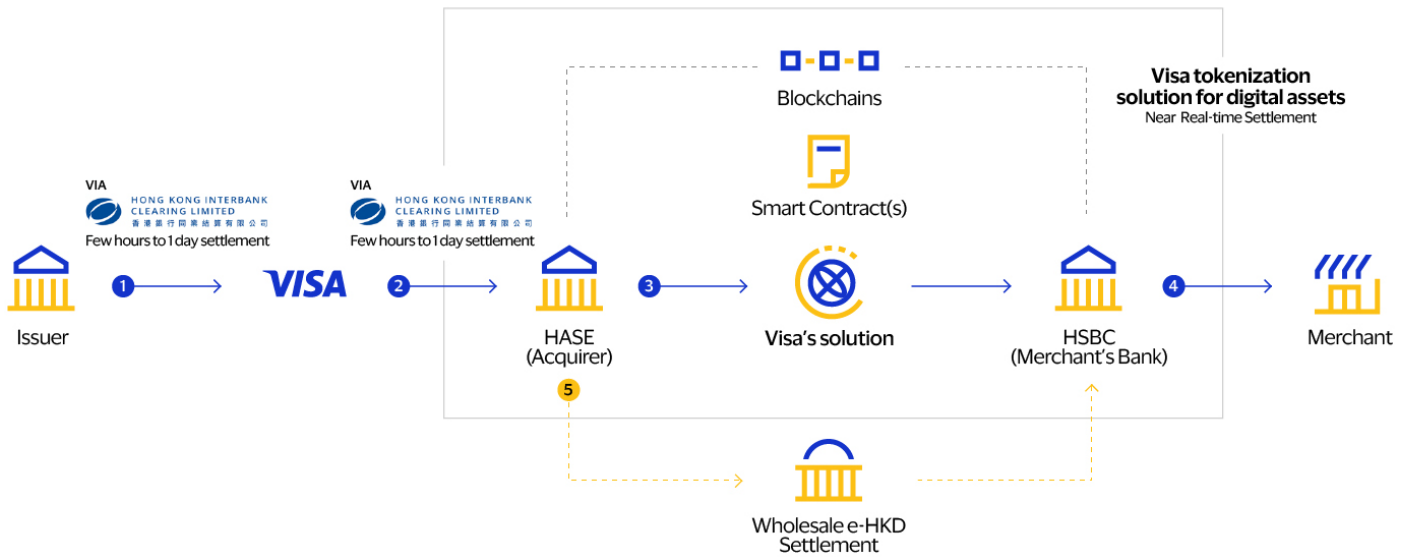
Visa tokenization solution for digital assets
Near Real-time Settlement

Blockchains

Smart Contract(s)

VIA
HONG KONG INTERBANK CLEARING LIMITED
香港銀行同業結算有限公司
Few hours to 1 day settlement

VIA
HONG KONG INTERBANK CLEARING LIMITED
香港銀行同業結算有限公司
Few hours to 1 day settlement

Issuer

1

VISA

2

HASE
(Acquirer)

3

Visa's solution

HSBC
(Merchant's Bank)

4

Merchant

5

Wholesale e-HKD
Settlement